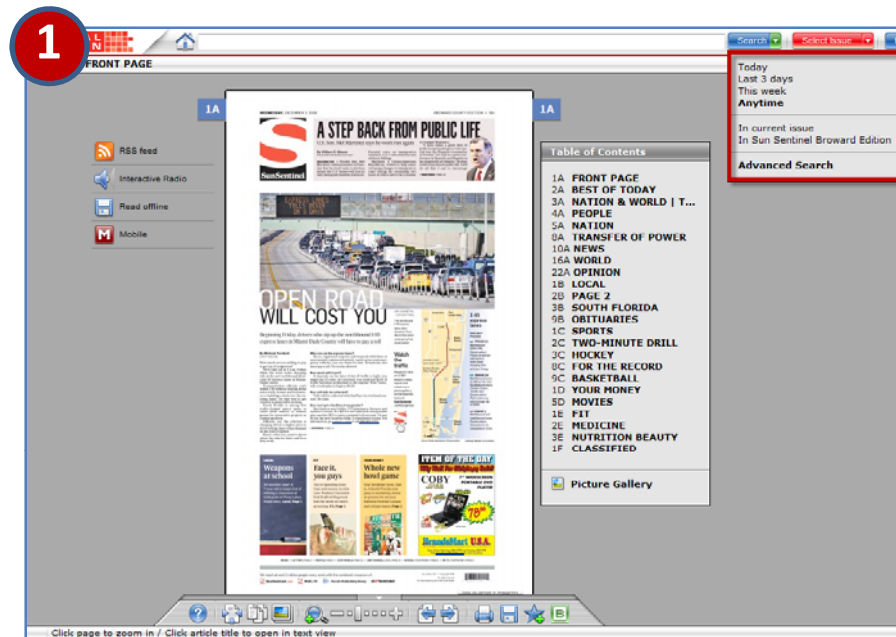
1

Search
Select Issue

FRONT PAGE

Today
Last 3 days
This week
Anytime

In current issue
In Sun Sentinel Broward Edition

Advanced Search

1A

1A

RSS feed
Interactive Radio
Read offline
Mobile

A STEP BACK FROM PUBLIC LIFE

SunSentinel

OPEN ROAD WILL COST YOU

Weapons at school

Face it, you guys

Whole new bowl game

ITEM OF THE DAY

COBY

Table of Contents

1A FRONT PAGE
2A BEST OF TODAY
3A NATION & WORLD | T...
4A PEOPLE
5A NATION
8A TRANSFER OF POWER
10A NEWS
16A WORLD
22A OPINION
1B LOCAL
2B PAGE 2
3B SOUTH FLORIDA
9B OBITUARIES
1C SPORTS
2C TWO-MINUTE DRILL
3C HOCKEY
8C FOR THE RECORD
9C BASKETBALL
1D YOUR MONEY
5D MOVIES
1E FIT
2E MEDICINE
3E NUTRITION BEAUTY
1F CLASSIFIED

Picture Gallery

Click page to zoom in / Click article title to open in text view